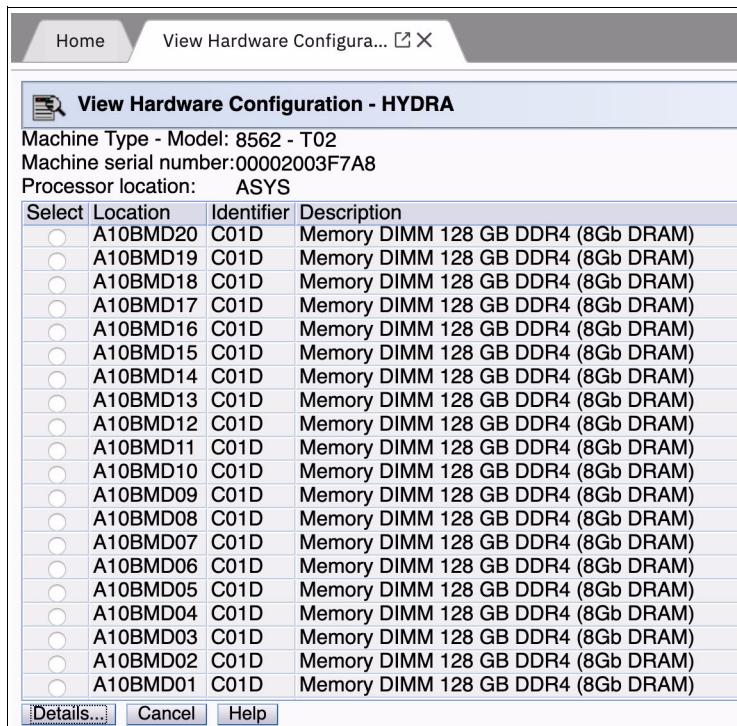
Home

View Hardware Configura...

View Hardware Configuration - HYDRA

Machine Type - Model: 8562 - T02
Machine serial number:00002003F7A8
Processor location: ASYS

| Select | Location | Identifier | Description |
|---|---|---|---|
| | A10BMD20 | C01D | Memory DIMM 128 GB DDR4 (8Gb DRAM) |
| | A10BMD19 | C01D | Memory DIMM 128 GB DDR4 (8Gb DRAM) |
| | A10BMD18 | C01D | Memory DIMM 128 GB DDR4 (8Gb DRAM) |
| | A10BMD17 | C01D | Memory DIMM 128 GB DDR4 (8Gb DRAM) |
| | A10BMD16 | C01D | Memory DIMM 128 GB DDR4 (8Gb DRAM) |
| | A10BMD15 | C01D | Memory DIMM 128 GB DDR4 (8Gb DRAM) |
| | A10BMD14 | C01D | Memory DIMM 128 GB DDR4 (8Gb DRAM) |
| | A10BMD13 | C01D | Memory DIMM 128 GB DDR4 (8Gb DRAM) |
| | A10BMD12 | C01D | Memory DIMM 128 GB DDR4 (8Gb DRAM) |
| | A10BMD11 | C01D | Memory DIMM 128 GB DDR4 (8Gb DRAM) |
| | A10BMD10 | C01D | Memory DIMM 128 GB DDR4 (8Gb DRAM) |
| | A10BMD09 | C01D | Memory DIMM 128 GB DDR4 (8Gb DRAM) |
| | A10BMD08 | C01D | Memory DIMM 128 GB DDR4 (8Gb DRAM) |
| | A10BMD07 | C01D | Memory DIMM 128 GB DDR4 (8Gb DRAM) |
| | A10BMD06 | C01D | Memory DIMM 128 GB DDR4 (8Gb DRAM) |
| | A10BMD05 | C01D | Memory DIMM 128 GB DDR4 (8Gb DRAM) |
| | A10BMD04 | C01D | Memory DIMM 128 GB DDR4 (8Gb DRAM) |
| | A10BMD03 | C01D | Memory DIMM 128 GB DDR4 (8Gb DRAM) |
| | A10BMD02 | C01D | Memory DIMM 128 GB DDR4 (8Gb DRAM) |
| | A10BMD01 | C01D | Memory DIMM 128 GB DDR4 (8Gb DRAM) |

Details... Cancel Help